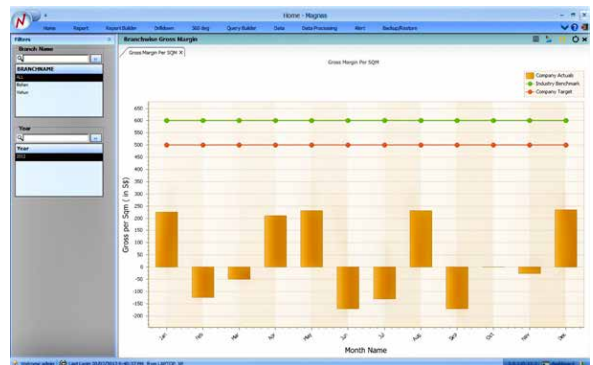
Home - Magnes

Home Report Report Builder Drilldown 360 deg Query Builder Data Data Processing Alert Backup/Restore

Filters

Branch Name

BRANCHNAME

ALL

Bolton

Wahun

Year

Year

2011

Branchwise Gross Margin

Gross Margin Per SQM

Gross Margin Per SQM

Company Actuals

Industry Benchmark

Company Target

650
600
550
500
450
400
350
300
250
200
150
100
50
0
-50
-100
-150
-200
-250
-300

Gross per Sqm ( in $k)

Jan Feb Mar Apr May Jun Jul Aug Sep Oct Nov Dec

Month Name

Welcome admin | Last Login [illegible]